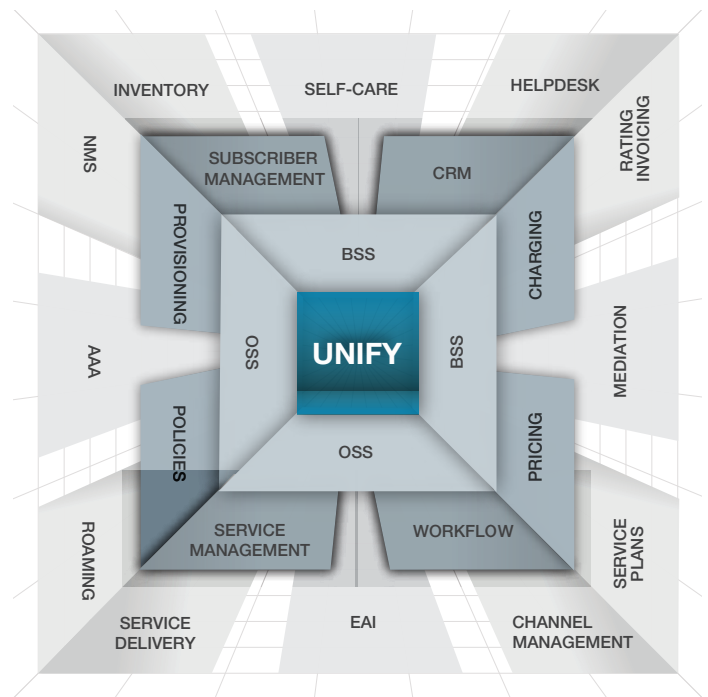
INVENTORY
SELF-CARE
HELPDESK
NMS
RATING INVOICING
SUBSCRIBER MANAGEMENT
CRM
PROVISIONING
BSS
CHARGING
AAA
OSS
UNIFY
BSS
MEDIATION
POLICIES
OSS
PRICING
ROAMING
SERVICE MANAGEMENT
WORKFLOW
SERVICE PLANS
SERVICE DELIVERY
EAI
CHANNEL MANAGEMENT